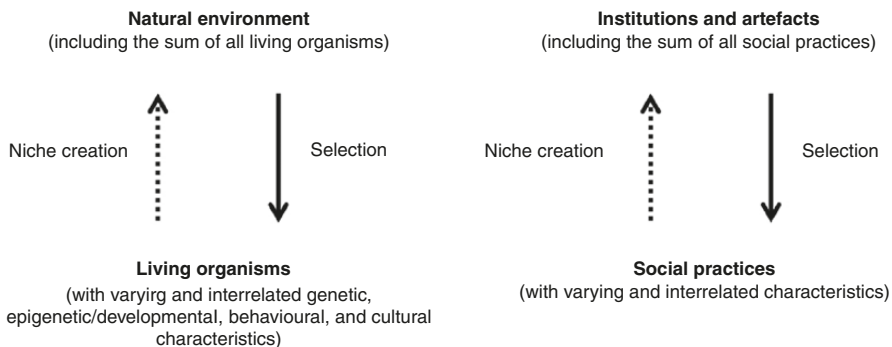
**Natural environment**
(including the sum of all living organisms)

Niche creation

Selection

**Living organisms**
(with varyirg and interrelated genetic, epigenetic/developmental, behavioural, and cultural characteristics)

**Institutions and artefacts**
(including the sum of all social practices)

Niche creation

Selection

**Social practices**
(with varying and interrelated characteristics)